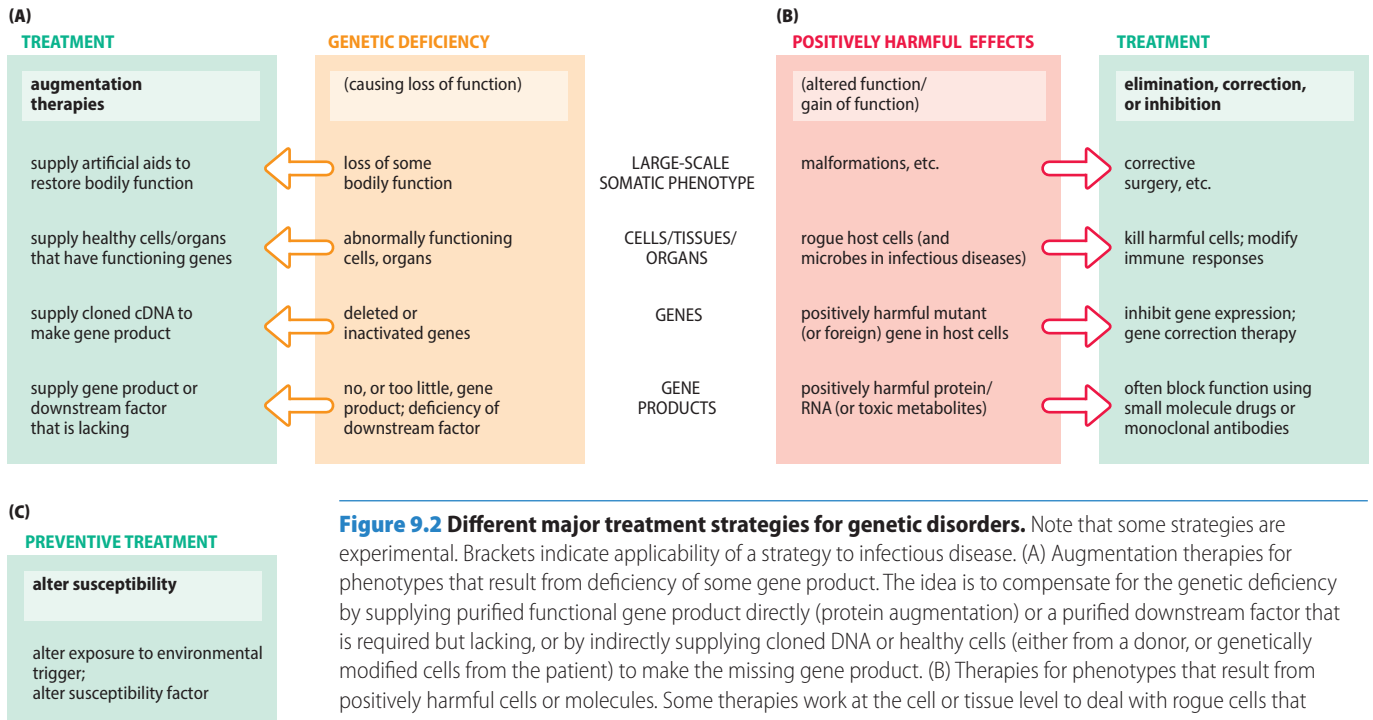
(A)

TREATMENT

augmentation therapies

supply artificial aids to restore bodily function

supply healthy cells/organs that have functioning genes

supply cloned cDNA to make gene product

supply gene product or downstream factor that is lacking

GENETIC DEFICIENCY

(causing loss of function)

loss of some bodily function

abnormally functioning cells, organs

deleted or inactivated genes

no, or too little, gene product; deficiency of downstream factor

LARGE-SCALE SOMATIC PHENOTYPE

CELLS/TISSUES/ ORGANS

GENES

GENE PRODUCTS

(B)

POSITIVELY HARMFUL EFFECTS

(altered function/ gain of function)

malformations, etc.

rogue host cells (and microbes in infectious diseases)

positively harmful mutant (or foreign) gene in host cells

positively harmful protein/ RNA (or toxic metabolites)

TREATMENT

elimination, correction, or inhibition

corrective surgery, etc.

kill harmful cells; modify immune responses

inhibit gene expression; gene correction therapy

often block function using small molecule drugs or monoclonal antibodies

(C)

PREVENTIVE TREATMENT

alter susceptibility

alter exposure to environmental trigger;
alter susceptibility factor

Figure 9.2 Different major treatment strategies for genetic disorders. Note that some strategies are experimental. Brackets indicate applicability of a strategy to infectious disease. (A) Augmentation therapies for phenotypes that result from deficiency of some gene product. The idea is to compensate for the genetic deficiency by supplying purified functional gene product directly (protein augmentation) or a purified downstream factor that is required but lacking, or by indirectly supplying cloned DNA or healthy cells (either from a donor, or genetically modified cells from the patient) to make the missing gene product. (B) Therapies for phenotypes that result from positively harmful cells or molecules. Some therapies work at the cell or tissue level to deal with rogue cells that